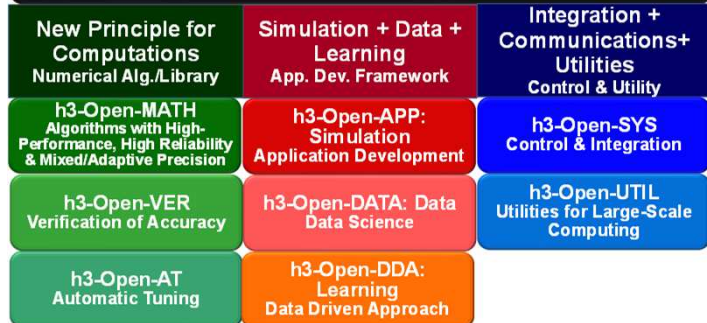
New Principle for Computations
Numerical Alg./Library

Simulation + Data + Learning
App. Dev. Framework

Integration + Communications+ Utilities
Control & Utility

h3-Open-MATH
Algorithms with High-Performance, High Reliability & Mixed/Adaptive Precision

h3-Open-APP: Simulation
Application Development

h3-Open-SYS
Control & Integration

h3-Open-VER
Verification of Accuracy

h3-Open-DATA: Data
Data Science

h3-Open-UTIL
Utilities for Large-Scale Computing

h3-Open-AT
Automatic Tuning

h3-Open-DDA: Learning
Data Driven Approach